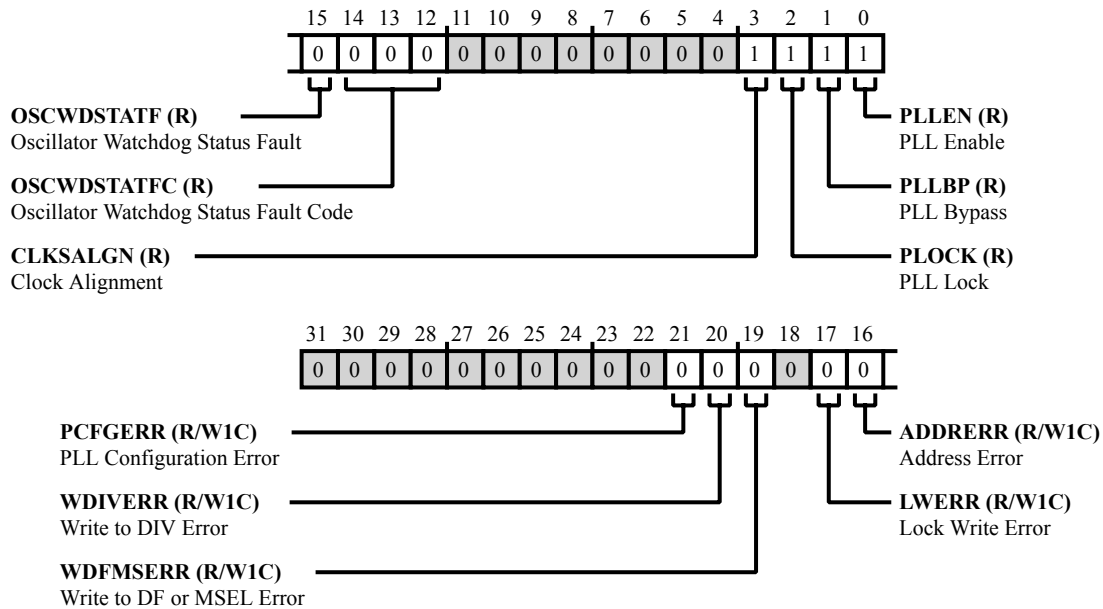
15 14 13 12 11 10 9 8 7 6 5 4 3 2 1 0

| 0 | 0 | 0 | 0 | 0 | 0 | 0 | 0 | 0 | 0 | 0 | 0 | 1 | 1 | 1 | 1 |
|---|---|---|---|---|---|---|---|---|---|---|---|---|---|---|---|

**OSCWDSTATF (R)**
Oscillator Watchdog Status Fault

**OSCWDSTATFC (R)**
Oscillator Watchdog Status Fault Code

**CLKSALGN (R)**
Clock Alignment

**PLLEN (R)**
PLL Enable

**PLLBP (R)**
PLL Bypass

**PLOCK (R)**
PLL Lock

31 30 29 28 27 26 25 24 23 22 21 20 19 18 17 16

| 0 | 0 | 0 | 0 | 0 | 0 | 0 | 0 | 0 | 0 | 0 | 0 | 0 | 0 | 0 | 0 |
|---|---|---|---|---|---|---|---|---|---|---|---|---|---|---|---|

**PCFGERR (R/W1C)**
PLL Configuration Error

**WDIVERR (R/W1C)**
Write to DIV Error

**WDFMSERR (R/W1C)**
Write to DF or MSEL Error

**ADDRERR (R/W1C)**
Address Error

**LWERR (R/W1C)**
Lock Write Error